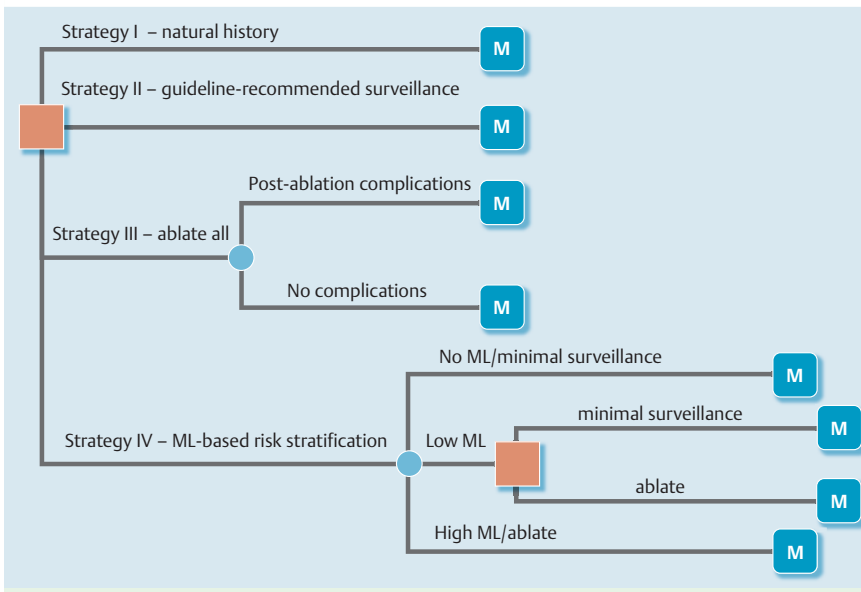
Strategy I – natural history

M

Strategy II – guideline-recommended surveillance

M

Post-ablation complications

M

Strategy III – ablate all

No complications

M

No ML/minimal surveillance

M

minimal surveillance

M

Strategy IV – ML-based risk stratification

Low ML

ablate

M

High ML/ablate

M